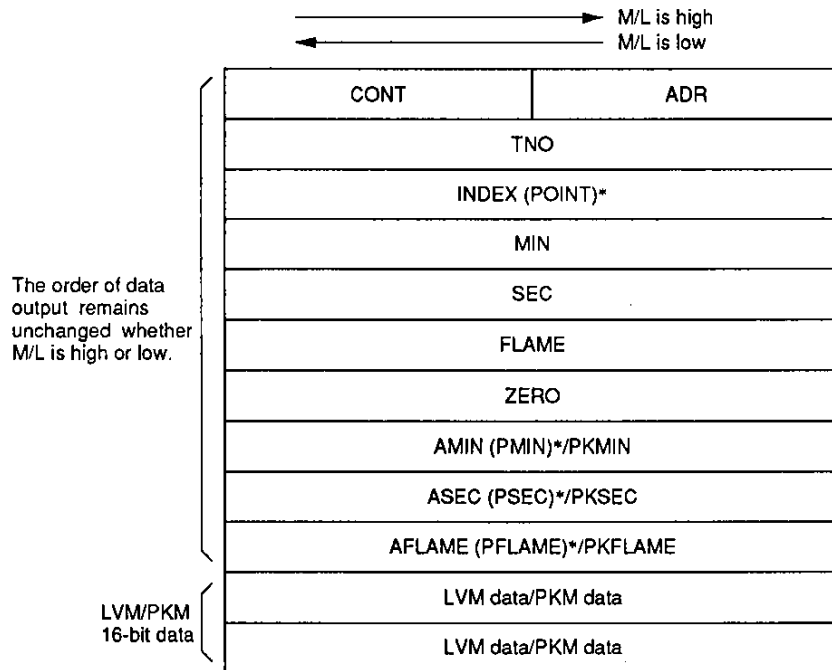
M/L is high
M/L is low

The order of data output remains unchanged whether M/L is high or low.

| CONT | ADR |
|---|---|
| TNO | |
| INDEX (POINT)* | |
| MIN | |
| SEC | |
| FLAME | |
| ZERO | |
| AMIN (PMIN)*/PKMIN | |
| ASEC (PSEC)*/PKSEC | |
| AFLAME (PFLAME)*/PKFLAME | |
| LVM data/PKM data | |
| LVM data/PKM data | |

LVM/PKM 16-bit data